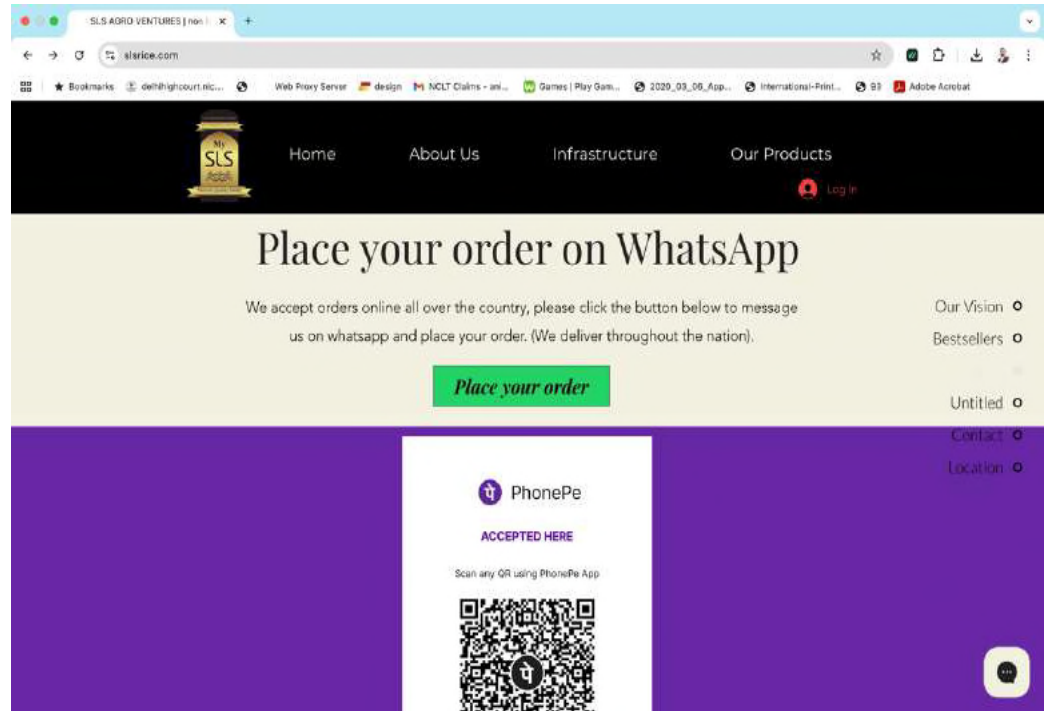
SLS AGRO VENTURES | non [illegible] ×
slsrice.com
Bookmarks delhihighcourt.nic... Web Proxy Server design NCLT Claims - ani... Games | Play Gam... 2020_03_06_App... International-Print... 93 Adobe Acrobat

My SLS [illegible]
Home About Us Infrastructure Our Products
Log In

Place your order on WhatsApp

We accept orders online all over the country, please click the button below to message us on whatsapp and place your order. (We deliver throughout the nation).

Place your order

Our Vision
Bestsellers
Untitled
Contact
Location

PhonePe
ACCEPTED HERE
Scan any QR using PhonePe App